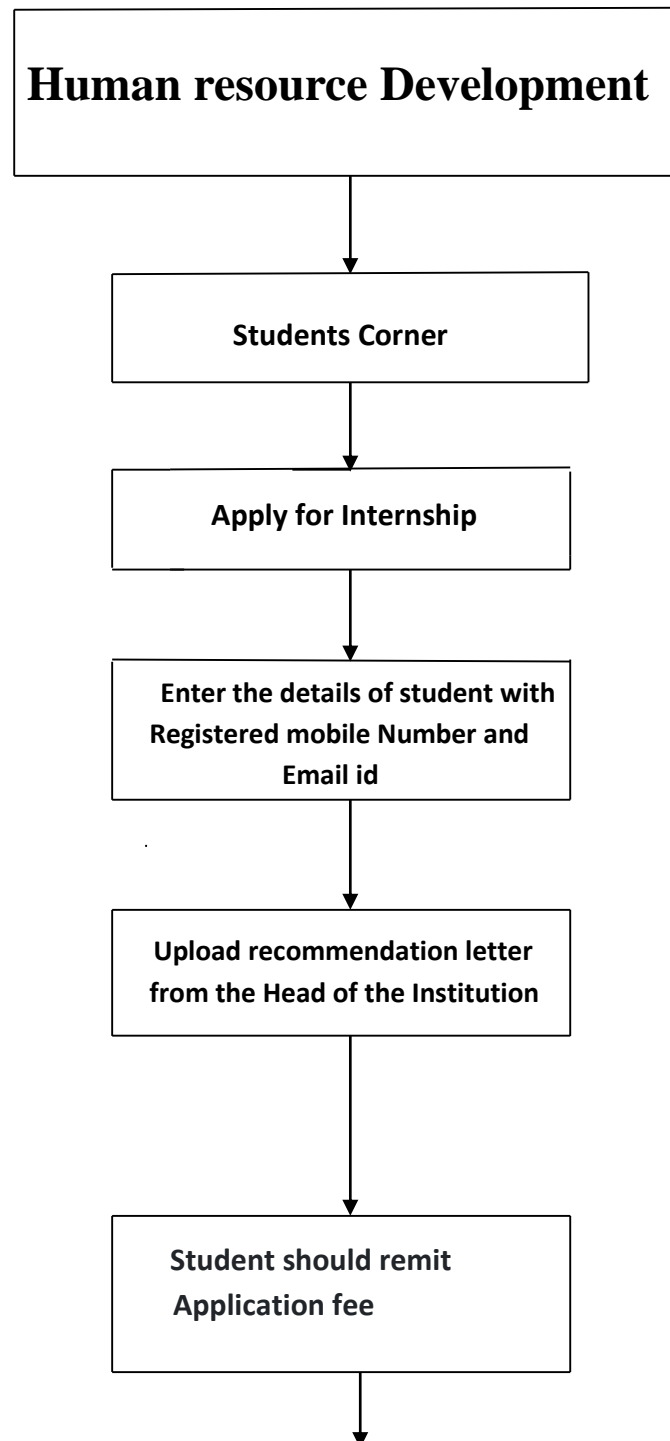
Human resource Development

Students Corner

Apply for Internship

Enter the details of student with Registered mobile Number and Email id

Upload recommendation letter from the Head of the Institution

Student should remit Application fee